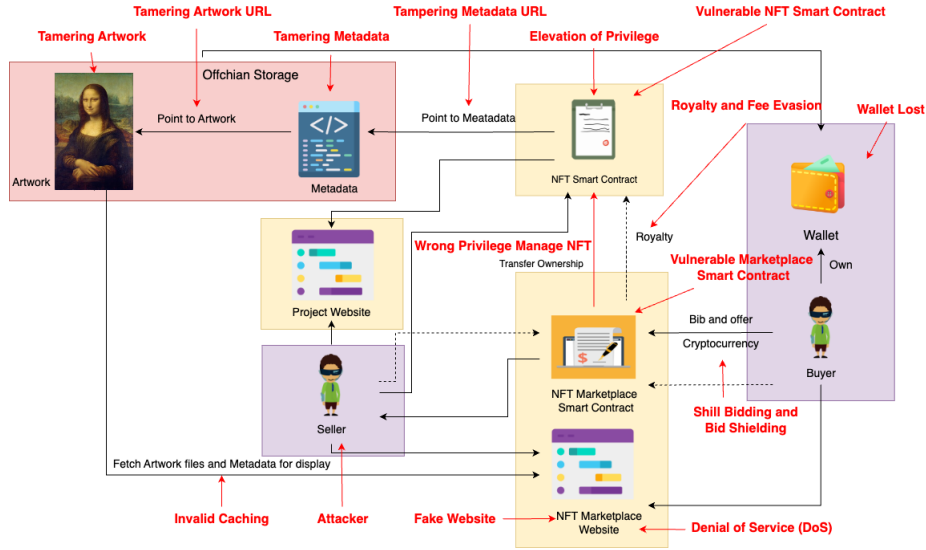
Tamering Artwork URL

Tampering Metadata URL

Vulnerable NFT Smart Contract

Tamering Artwork

Tamering Metadata

Elevation of Privilege

Offchian Storage

Point to Artwork

Point to Meatadata

Royalty and Fee Evasion

Wallet Lost

Artwork

Metadata

NFT Smart Contract

Wallet

Royalty

Wrong Privilege Manage NFT

Project Website

Transfer Ownership

Vulnerable Marketplace Smart Contract

Own

Bib and offer

Cryptocurrency

Buyer

NFT Marketplace Smart Contract

Seller

Shill Bidding and Bid Shielding

Fetch Artwork files and Metadata for display

Invalid Caching

Attacker

Fake Website

NFT Marketplace Website

Denial of Service (DoS)